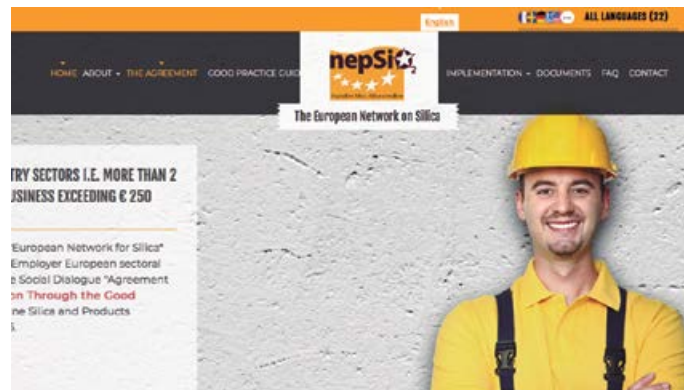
English

ALL LANGUAGES (22)

HOME ABOUT THE AGREEMENT GOOD PRACTICE GUID

nepSi

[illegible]

The European Network on Silica

IMPLEMENTATION DOCUMENTS FAQ CONTACT

TRY SECTORS I.E. MORE THAN 2 USINESS EXCEEDING € 250

"European Network for Silica" Employer European sectoral e Social Dialogue "Agreement on Through the Good ne Silica and Products s